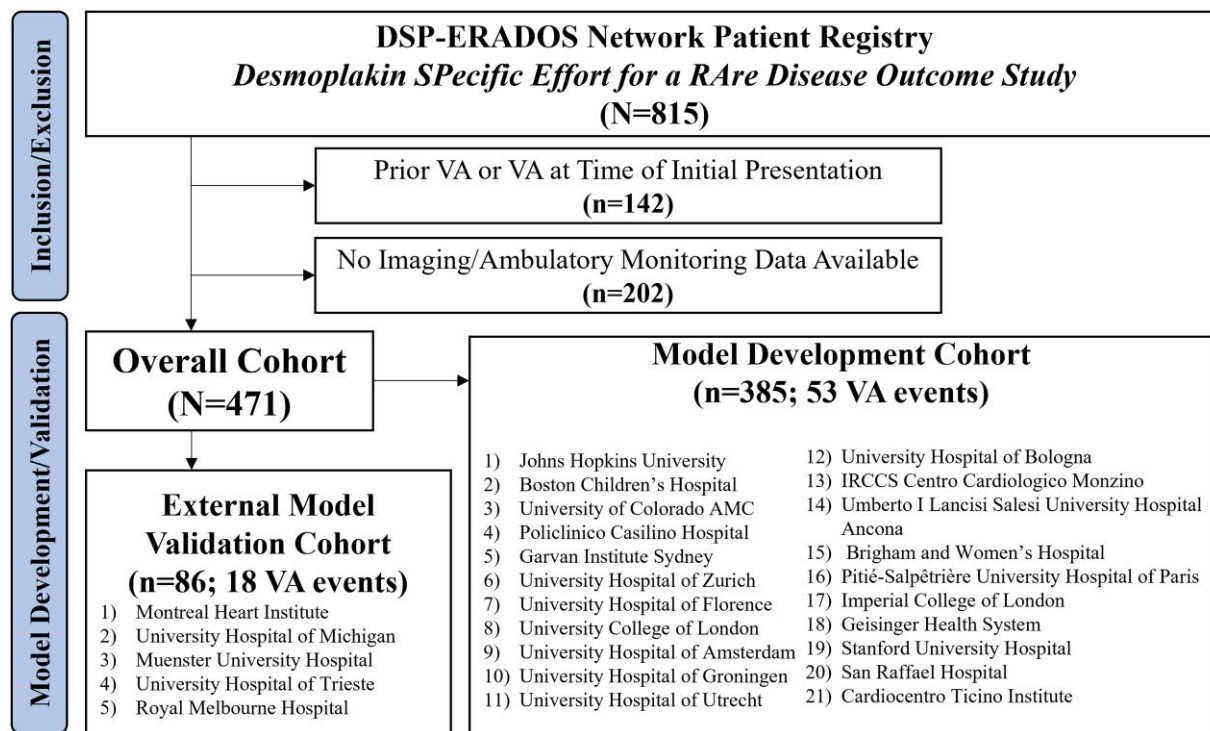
Inclusion/Exclusion

DSP-ERADOS Network Patient Registry
Desmoplakin SPecific Effort for a RAre Disease Outcome Study
(N=815)

Prior VA or VA at Time of Initial Presentation
(n=142)

No Imaging/Ambulatory Monitoring Data Available
(n=202)

Model Development/Validation

Overall Cohort
(N=471)

Model Development Cohort
(n=385; 53 VA events)

1) Johns Hopkins University
2) Boston Children's Hospital
3) University of Colorado AMC
4) Policlinico Casilino Hospital
5) Garvan Institute Sydney
6) University Hospital of Zurich
7) University Hospital of Florence
8) University College of London
9) University Hospital of Amsterdam
10) University Hospital of Groningen
11) University Hospital of Utrecht

12) University Hospital of Bologna
13) IRCCS Centro Cardiologico Monzino
14) Umberto I Lancisi Salesi University Hospital Ancona
15) Brigham and Women's Hospital
16) Pitié-Salpêtrière University Hospital of Paris
17) Imperial College of London
18) Geisinger Health System
19) Stanford University Hospital
20) San Raffael Hospital
21) Cardiocentro Ticino Institute

External Model Validation Cohort
(n=86; 18 VA events)
1) Montreal Heart Institute
2) University Hospital of Michigan
3) Muenster University Hospital
4) University Hospital of Trieste
5) Royal Melbourne Hospital